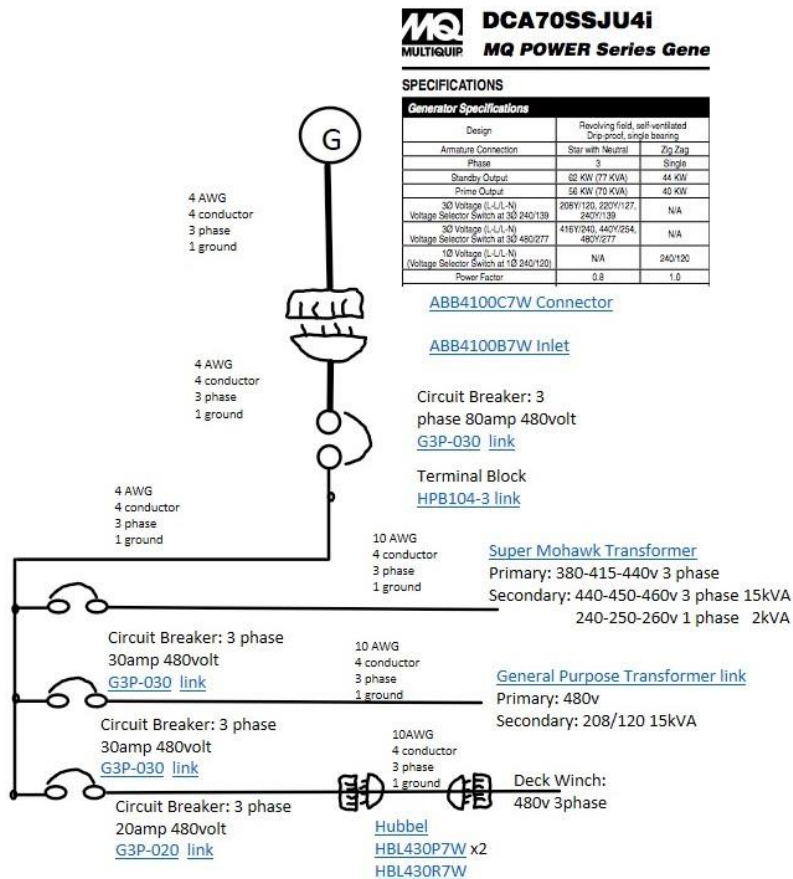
MQ MULTIQUIP

DCA70SSJU4i
MQ POWER Series Gene

SPECIFICATIONS

Generator Specifications

| Design | Revolving field, self-ventilated Drip-proof, single bearing | |
|---|---|---|
| Armature Connection | Star with Neutral | Zig Zag |
| Phase | 3 | Single |
| Standby Output | 62 KW (77 KVA) | 44 KW |
| Prime Output | 56 KW (70 KVA) | 40 KW |
| 3Ø Voltage (L-L/L-N) Voltage Selector Switch at 3Ø 240/139 | 208Y/120, 220Y/127, 240Y/139 | N/A |
| 3Ø Voltage (L-L/L-N) Voltage Selector Switch at 3Ø 480/277 | 416Y/240, 440Y/254, 480Y/277 | N/A |
| 1Ø Voltage (L-L/L-N) (Voltage Selector Switch at 1Ø 240/120) | N/A | 240/120 |
| Power Factor | 0.8 | 1.0 |

G

4 AWG
4 conductor
3 phase
1 ground

ABB4100C7W Connector

ABB4100B7W Inlet

4 AWG
4 conductor
3 phase
1 ground

Circuit Breaker: 3 phase 80amp 480volt
G3P-030 link

Terminal Block
HPB104-3 link

4 AWG
4 conductor
3 phase
1 ground

10 AWG
4 conductor
3 phase
1 ground

Super Mohawk Transformer
Primary: 380-415-440v 3 phase
Secondary: 440-450-460v 3 phase 15kVA
240-250-260v 1 phase 2kVA

Circuit Breaker: 3 phase 30amp 480volt
G3P-030 link

10 AWG
4 conductor
3 phase
1 ground

General Purpose Transformer link
Primary: 480v
Secondary: 208/120 15kVA

Circuit Breaker: 3 phase 30amp 480volt
G3P-030 link

10AWG
4 conductor
3 phase
1 ground

Deck Winch:
480v 3phase

Circuit Breaker: 3 phase 20amp 480volt
G3P-020 link

Hubbel
HBL430P7W x2
HBL430R7W